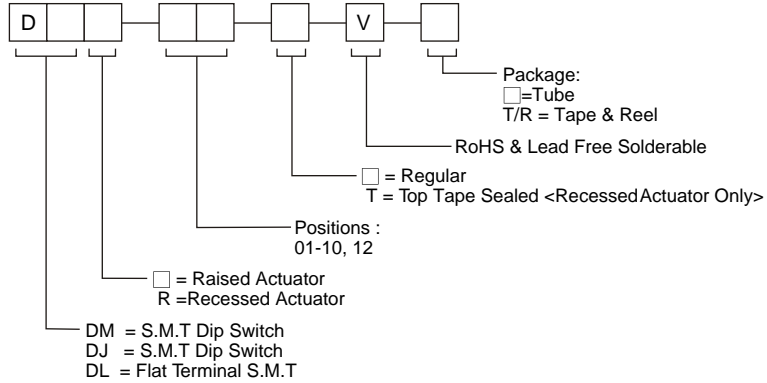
D

V

Package:
□=Tube
T/R = Tape & Reel

RoHS & Lead Free Solderable

□ = Regular
T = Top Tape Sealed <RecessedActuator Only>

Positions :
01-10, 12

□ = Raised Actuator
R =Recessed Actuator

DM = S.M.T Dip Switch
DJ = S.M.T Dip Switch
DL = Flat Terminal S.M.T